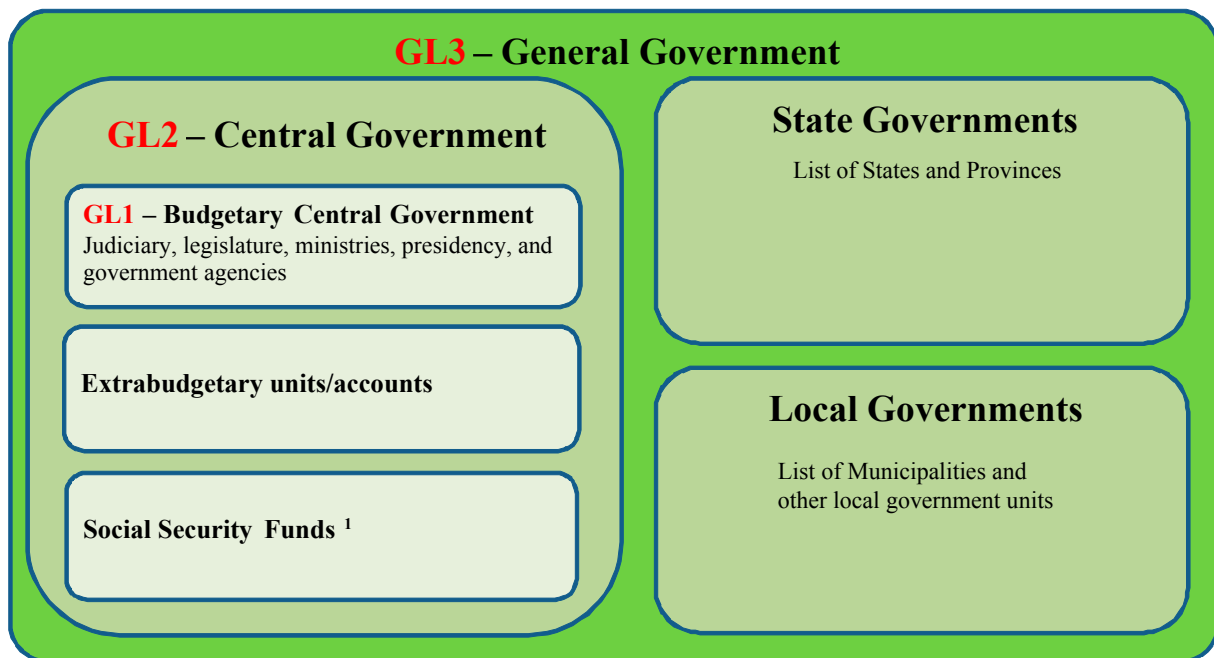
GL3 – General Government

GL2 – Central Government

GL1 – Budgetary Central Government
Judiciary, legislature, ministries, presidency, and government agencies

Extrabudgetary units/accounts

Social Security Funds $^{1}$

State Governments

List of States and Provinces

Local Governments

List of Municipalities and other local government units